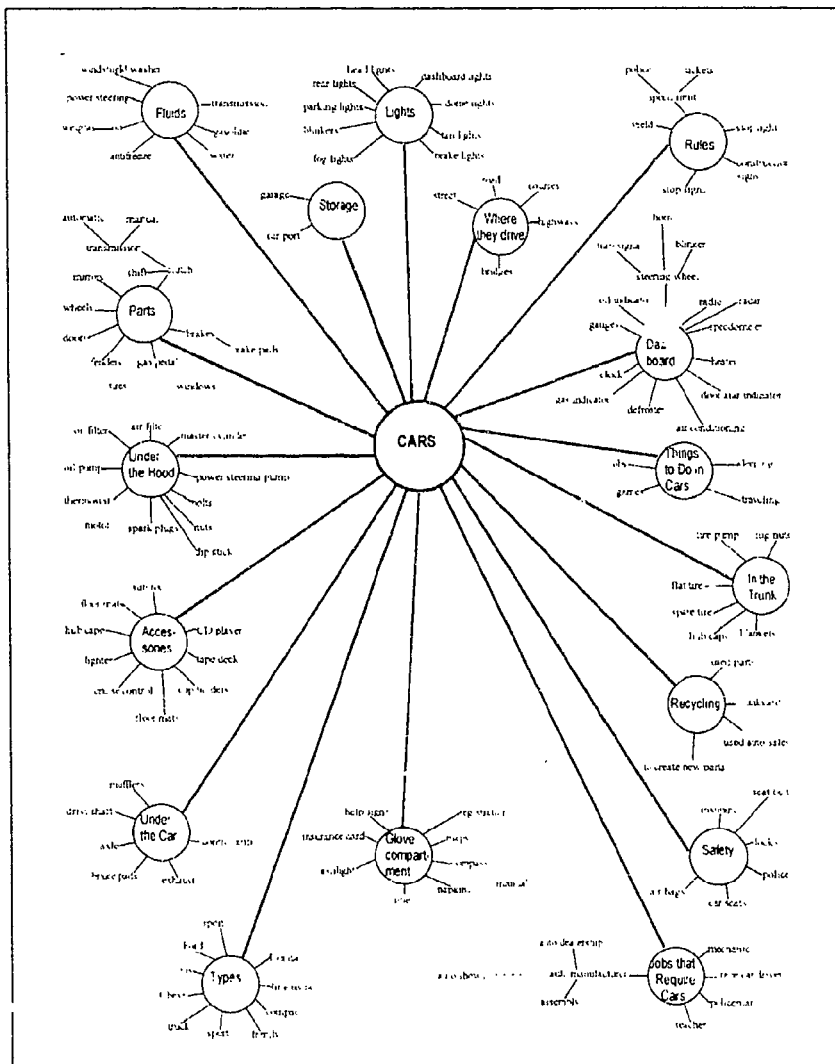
CARS

Fluids
windshield washer
power steering
transmission
gasoline
water
antifreeze
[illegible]

Lights
head lights
rear lights
dashboard lights
parking lights
dome lights
blinkers
tail lights
fog lights
brake lights

Rules
police
tickets
speed limit
yield
stop light
construction signs
stop signs

Storage
garage
car port

Where they drive
road
streets
courses
highways
bridges

Parts
automatic
manual
transmission
shift
clutch
mirrors
wheels
doors
brakes
brake pads
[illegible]
gas pedal
tires
windows

Dash board
horn
turn signal
blinker
steering wheel
oil indicator
radio
radar
gauges
speedometer
heater
clock
door ajar indicator
gas indicator
defroster
air conditioning

Under the Hood
oil filter
air filter
master cylinder
oil pump
power steering pump
thermostat
bolts
motor
nuts
spark plugs
dip stick

Things to Do in Cars
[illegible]
sleeping
games
traveling

In the Trunk
tire pump
lug nuts
flat tire
spare tire
hub caps
blankets

Acces-sories
sun roof
floor mats
hub caps
CD player
lighter
tape deck
cruise control
cup holders
floor mats

Recycling
used parts
salvage
used auto sales
to create new parts

Under the Car
mufflers
drive shaft
axle
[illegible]
brake pads
exhaust

Glove compart-ment
help sign
registration
insurance card
maps
flashlight
compass
napkins
manual
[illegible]

Safety
mirrors
seat belt
locks
police
air bags
car seats

Types
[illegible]
Ford
Honda
Chevy
convertible
truck
sports
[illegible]
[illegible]

Jobs that Require Cars
auto dealership
mechanic
auto manufacturer
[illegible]
auto shows
policeman
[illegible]
teacher